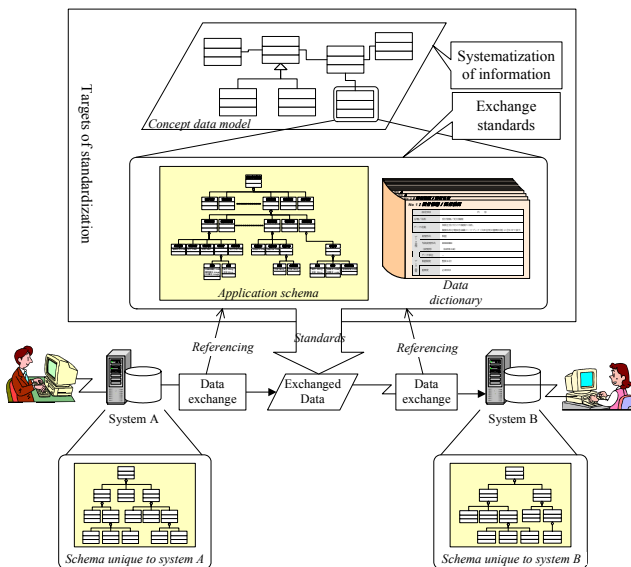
Targets of standardization

Systematization of information

Concept data model

Exchange standards

Application schema

Data dictionary

Standards

Referencing

Referencing

Data exchange

Exchanged Data

Data exchange

System A

System B

Schema unique to system A

Schema unique to system B